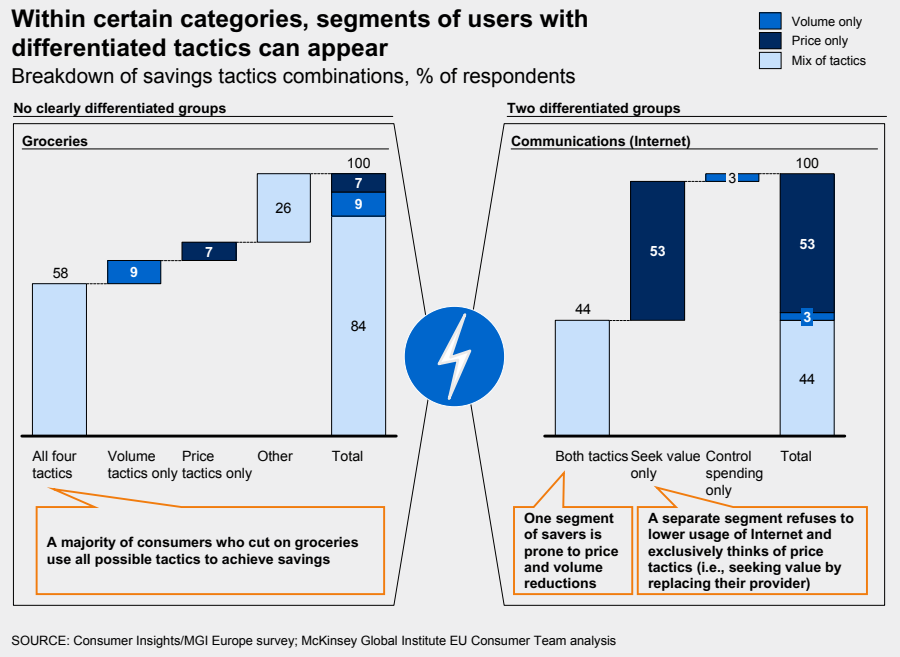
Within certain categories, segments of users with differentiated tactics can appear

Breakdown of savings tactics combinations, % of respondents

Volume only
Price only
Mix of tactics

No clearly differentiated groups

Groceries

58
9
7
26
100
7
9
84

All four tactics
Volume tactics only
Price tactics only
Other
Total

A majority of consumers who cut on groceries use all possible tactics to achieve savings

Two differentiated groups

Communications (Internet)

44
53
3
100
53
3
44

Both tactics
Seek value only
Control spending only
Total

One segment of savers is prone to price and volume reductions

A separate segment refuses to lower usage of Internet and exclusively thinks of price tactics (i.e., seeking value by replacing their provider)

SOURCE: Consumer Insights/MGI Europe survey; McKinsey Global Institute EU Consumer Team analysis